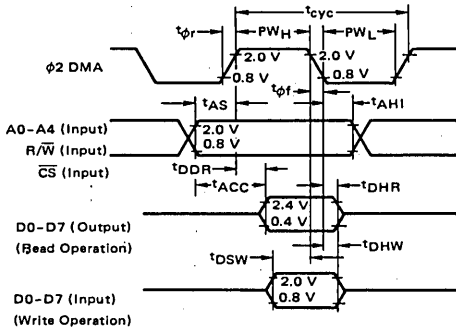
$t_{cyc}$
$t_{\phi r}$
$PW_H$
$PW_L$
$\phi 2$ DMA
2.0 V
0.8 V
2.0 V
0.8 V
$t_{\phi f}$
$t_{AS}$
$t_{AHI}$
A0-A4 (Input)
$R/\overline{W}$ (Input)
$\overline{CS}$ (Input)
2.0 V
0.8 V
$t_{DDR}$
$t_{ACC}$
$t_{DHR}$
D0-D7 (Output)
(Read Operation)
2.4 V
0.4 V
$t_{DHW}$
$t_{DSW}$
D0-D7 (Input)
(Write Operation)
2.0 V
0.8 V